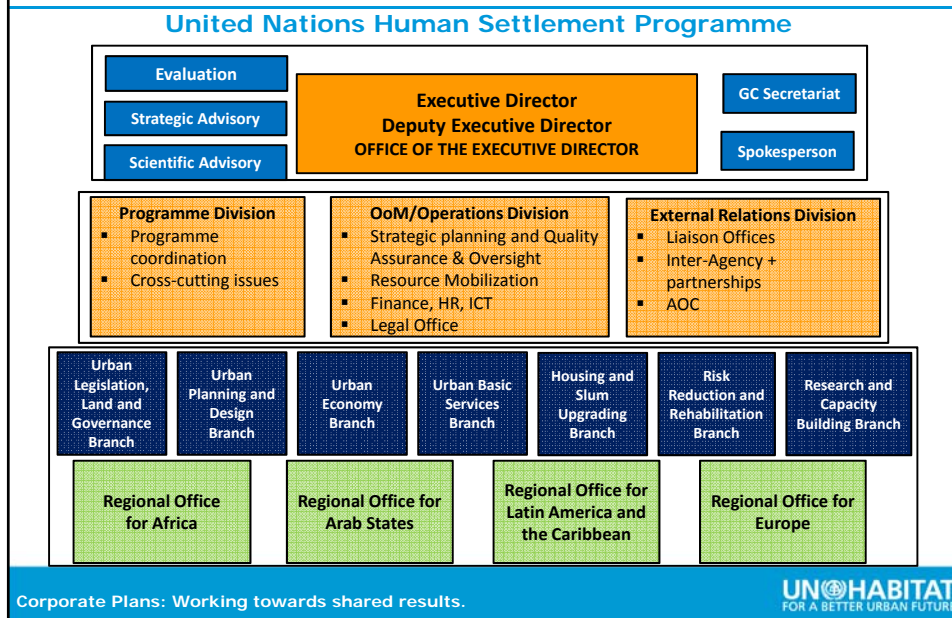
United Nations Human Settlement Programme

Evaluation

Strategic Advisory

Scientific Advisory

Executive Director
Deputy Executive Director
OFFICE OF THE EXECUTIVE DIRECTOR

GC Secretariat

Spokesperson

Programme Division
- Programme coordination
- Cross-cutting issues

OoM/Operations Division
- Strategic planning and Quality Assurance & Oversight
- Resource Mobilization
- Finance, HR, ICT
- Legal Office

External Relations Division
- Liaison Offices
- Inter-Agency + partnerships
- AOC

Urban Legislation, Land and Governance Branch

Urban Planning and Design Branch

Urban Economy Branch

Urban Basic Services Branch

Housing and Slum Upgrading Branch

Risk Reduction and Rehabilitation Branch

Research and Capacity Building Branch

Regional Office for Africa

Regional Office for Arab States

Regional Office for Latin America and the Caribbean

Regional Office for Europe

Corporate Plans: Working towards shared results.

UN HABITAT
FOR A BETTER URBAN FUTURE